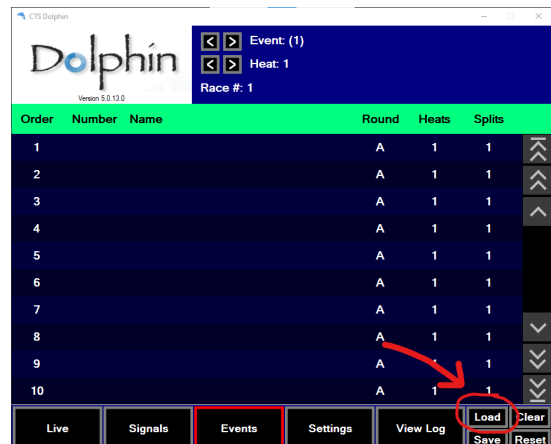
CTS Dolphin

Dolphin
Version 5.0.13.0

< > Event: (1)
< > Heat: 1
Race #: 1

| Order | Number | Name | Round | Heats | Splits |
|---|---|---|---|---|---|
| 1 | | | A | 1 | 1 |
| 2 | | | A | 1 | 1 |
| 3 | | | A | 1 | 1 |
| 4 | | | A | 1 | 1 |
| 5 | | | A | 1 | 1 |
| 6 | | | A | 1 | 1 |
| 7 | | | A | 1 | 1 |
| 8 | | | A | 1 | 1 |
| 9 | | | A | 1 | 1 |
| 10 | | | A | 1 | 1 |

Live
Signals
Events
Settings
View Log
Load
Clear
Save
Reset